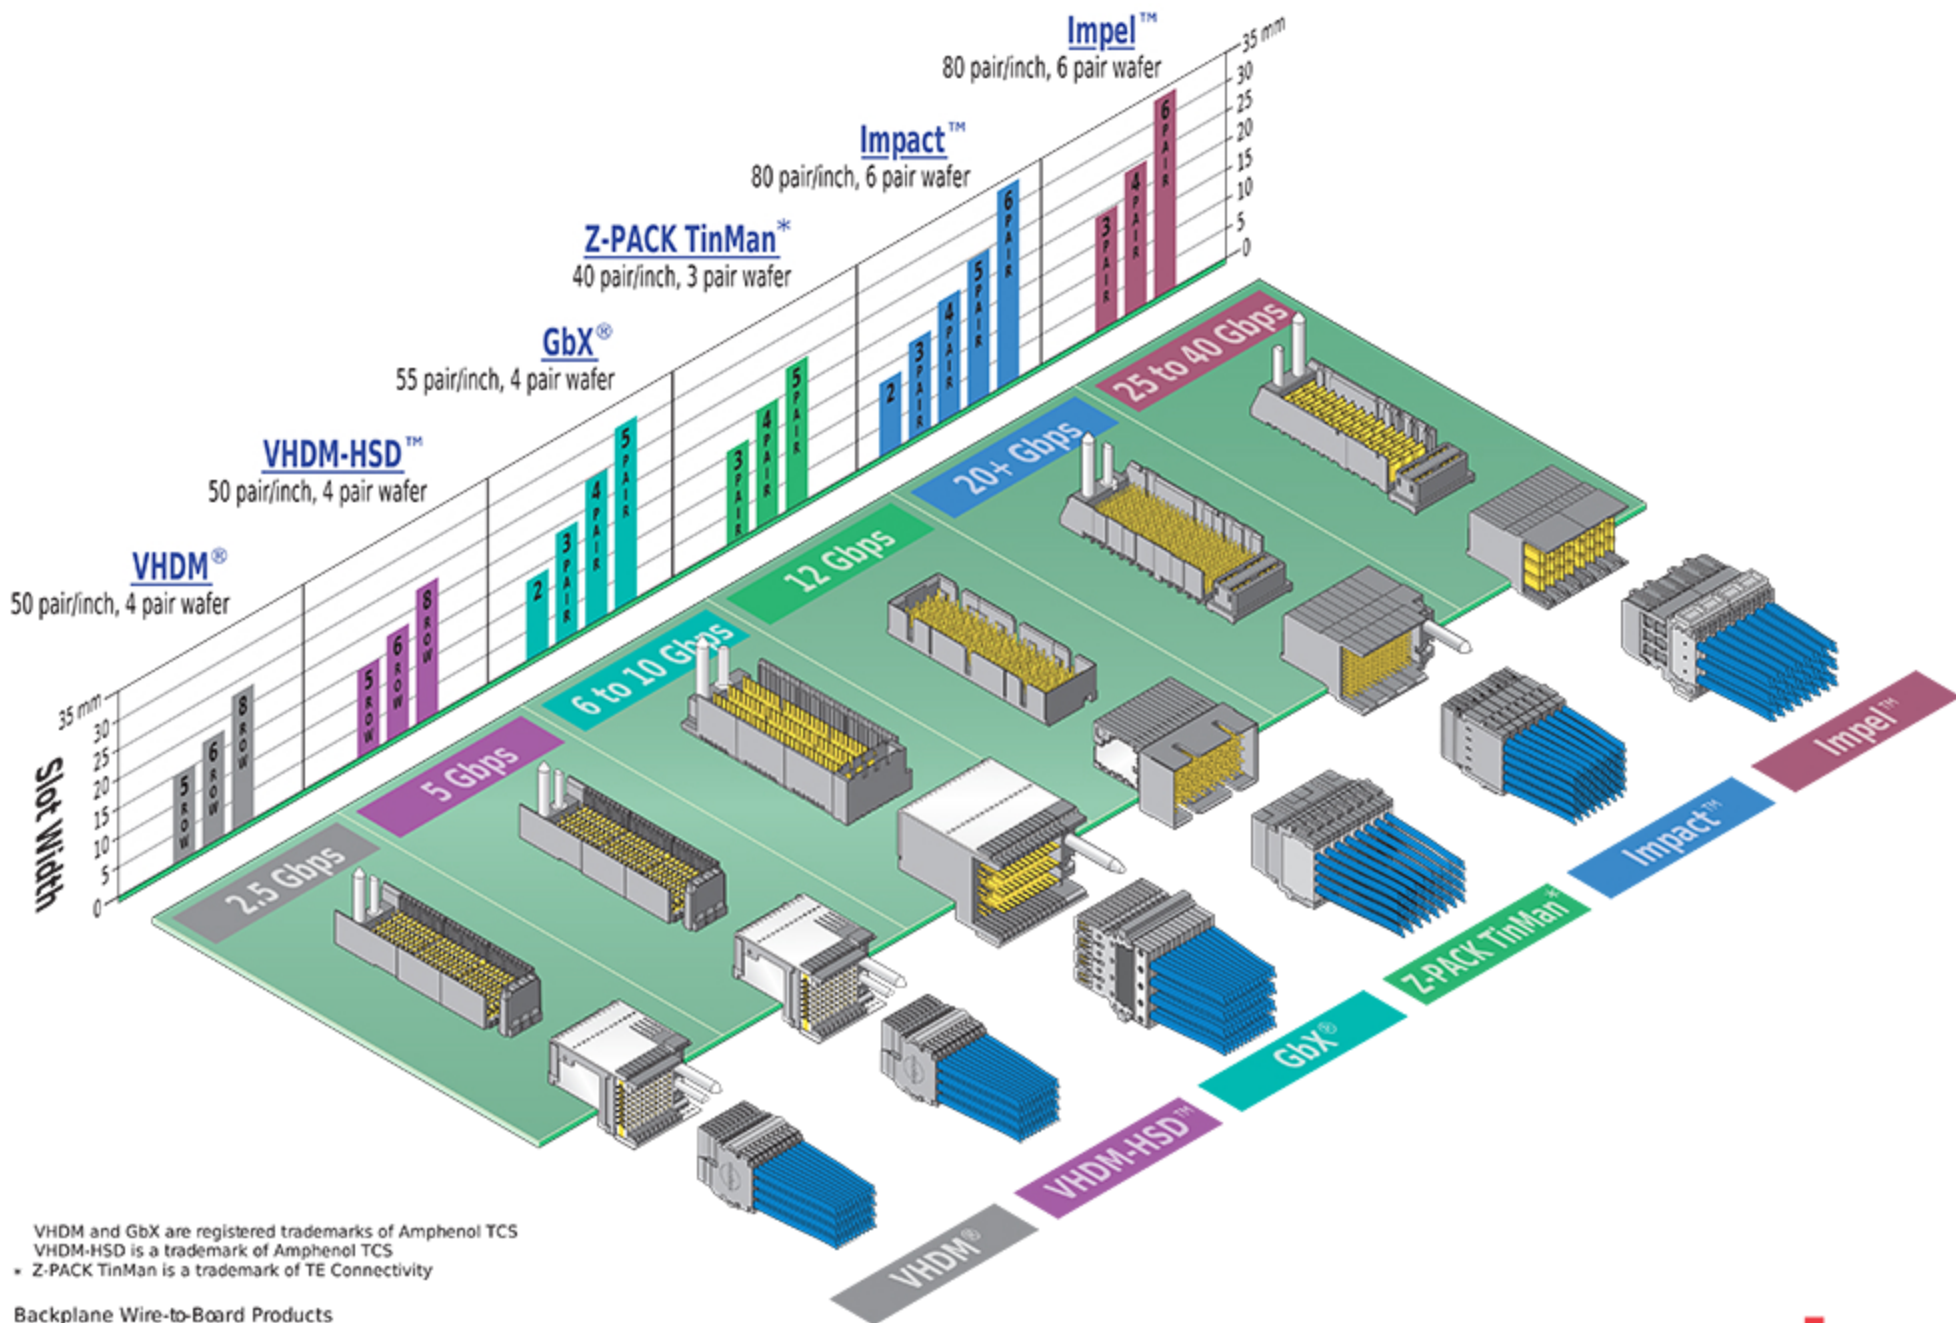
Impel™
80 pair/inch, 6 pair wafer

Impact™
80 pair/inch, 6 pair wafer

Z-PACK TinMan*
40 pair/inch, 3 pair wafer

GbX®
55 pair/inch, 4 pair wafer

VHDM-HSD™
50 pair/inch, 4 pair wafer

VHDM®
50 pair/inch, 4 pair wafer

35 mm
30
25
20
15
10
5
0

Slot Width

5 ROW
6 ROW
8 ROW

5 ROW
6 ROW
8 ROW

2
3 PAIR
4 PAIR
5 PAIR

3 PAIR
4 PAIR
5 PAIR

2
3 PAIR
4 PAIR
5 PAIR
6 PAIR

3 PAIR
4 PAIR
6 PAIR

2.5 Gbps
5 Gbps
6 to 10 Gbps
12 Gbps
20+ Gbps
25 to 40 Gbps

VHDM®
VHDM-HSD™
GbX®
Z-PACK TinMan*
Impact™
Impel™

VHDM and GbX are registered trademarks of Amphenol TCS
VHDM-HSD is a trademark of Amphenol TCS
* Z-PACK TinMan is a trademark of TE Connectivity

Backplane Wire-to-Board Products